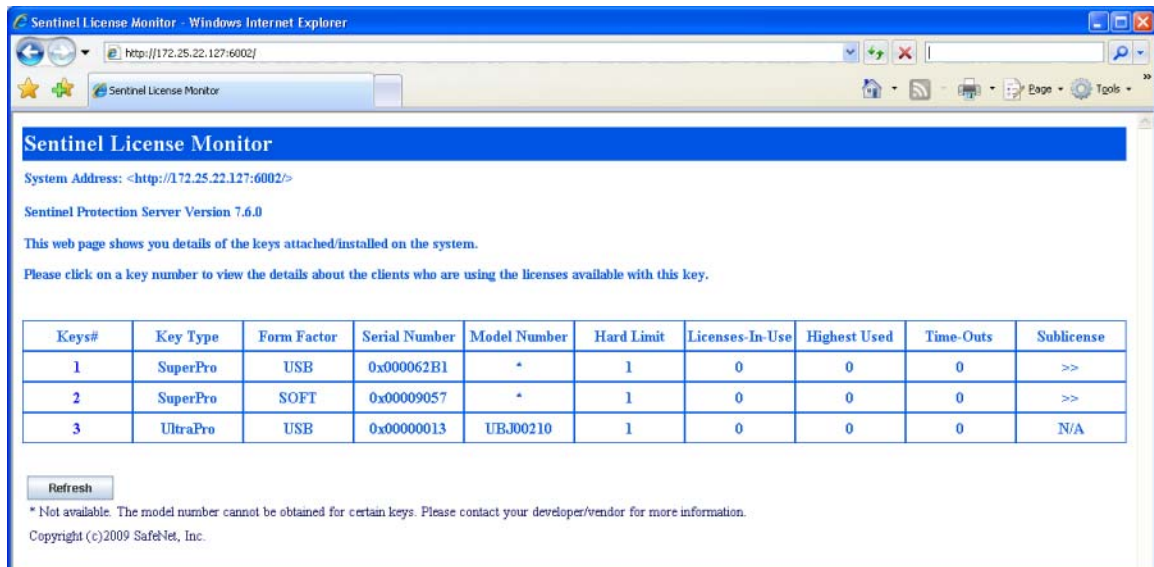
Sentinel License Monitor - Windows Internet Explorer

http://172.25.22.127:6002/

Sentinel License Monitor

Page · Tools ·

Sentinel License Monitor

System Address: <http://172.25.22.127:6002/>

Sentinel Protection Server Version 7.6.0

This web page shows you details of the keys attached/installed on the system.

Please click on a key number to view the details about the clients who are using the licenses available with this key.

| Keys# | Key Type | Form Factor | Serial Number | Model Number | Hard Limit | Licenses-In-Use | Highest Used | Time-Outs | Sublicense |
|---|---|---|---|---|---|---|---|---|---|
| 1 | SuperPro | USB | 0x000062B1 | * | 1 | 0 | 0 | 0 | >> |
| 2 | SuperPro | SOFT | 0x00009057 | * | 1 | 0 | 0 | 0 | >> |
| 3 | UltraPro | USB | 0x00000013 | UBJ00210 | 1 | 0 | 0 | 0 | N/A |

Refresh

* Not available. The model number cannot be obtained for certain keys. Please contact your developer/vendor for more information.

Copyright (c)2009 SafeNet, Inc.